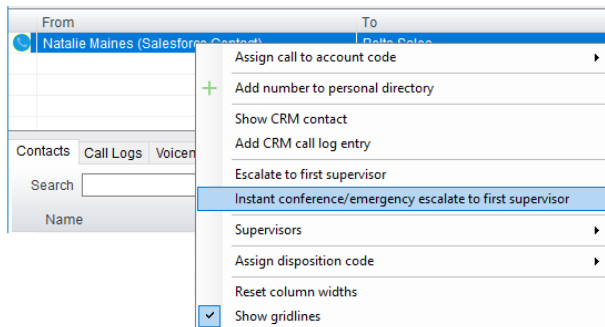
From
To
Natalie Maines (Salesforce Contact)
Delta Sales
Contacts
Call Logs
Voicen
Search
Name
Assign call to account code
Add number to personal directory
Show CRM contact
Add CRM call log entry
Escalate to first supervisor
Instant conference/emergency escalate to first supervisor
Supervisors
Assign disposition code
Reset column widths
Show gridlines